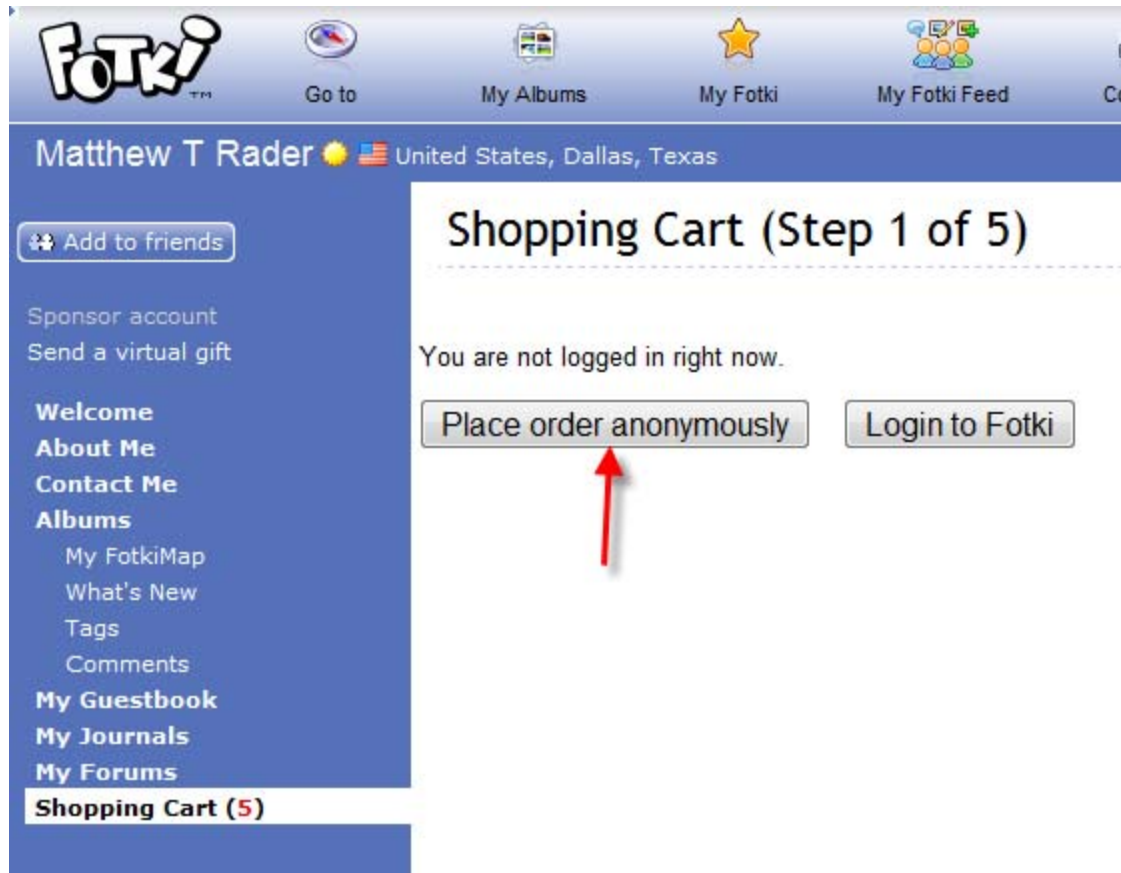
FOTKI™

Go to

My Albums

My Fotki

My Fotki Feed

C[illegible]

Matthew T Rader United States, Dallas, Texas

Add to friends

Sponsor account

Send a virtual gift

Welcome

About Me

Contact Me

Albums

My FotkiMap

What's New

Tags

Comments

My Guestbook

My Journals

My Forums

Shopping Cart (5)

Shopping Cart (Step 1 of 5)

You are not logged in right now.

Place order anonymously

Login to Fotki